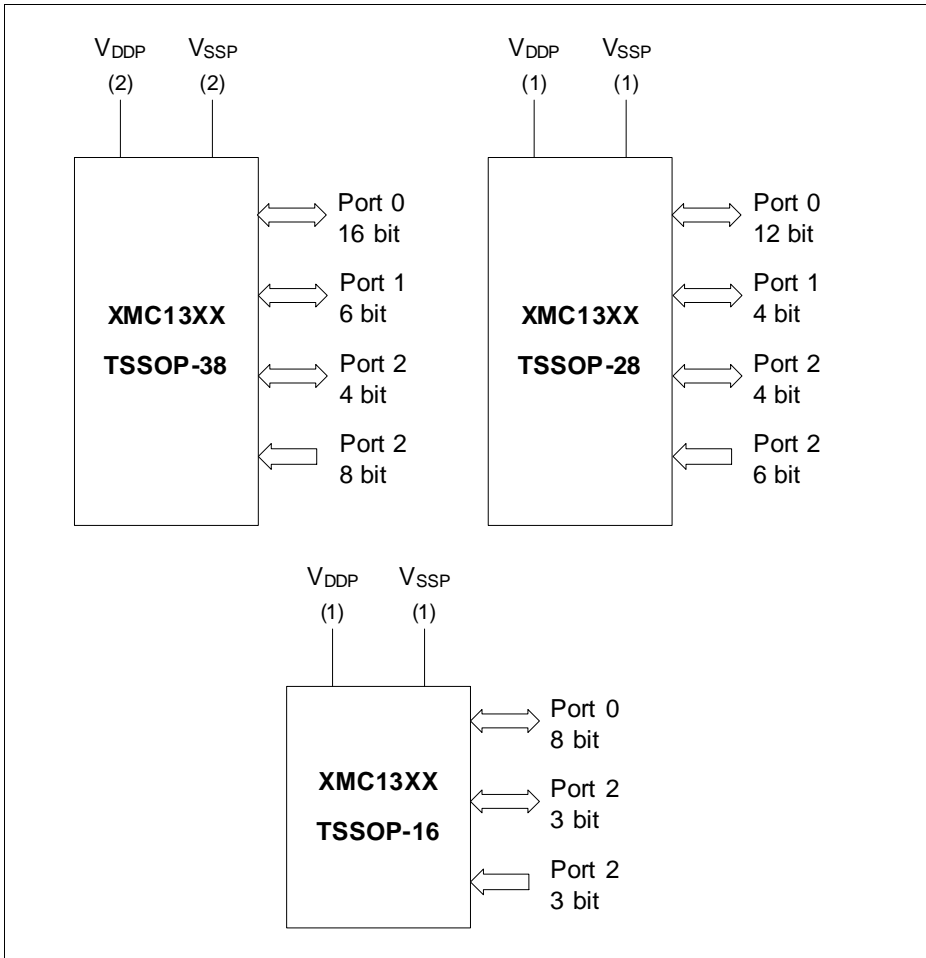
$V_{DDP}$ (2) $V_{SSP}$ (2)

XMC13XX

TSSOP-38

Port 0
16 bit

Port 1
6 bit

Port 2
4 bit

Port 2
8 bit

$V_{DDP}$ (1) $V_{SSP}$ (1)

XMC13XX

TSSOP-28

Port 0
12 bit

Port 1
4 bit

Port 2
4 bit

Port 2
6 bit

$V_{DDP}$ (1) $V_{SSP}$ (1)

XMC13XX

TSSOP-16

Port 0
8 bit

Port 2
3 bit

Port 2
3 bit